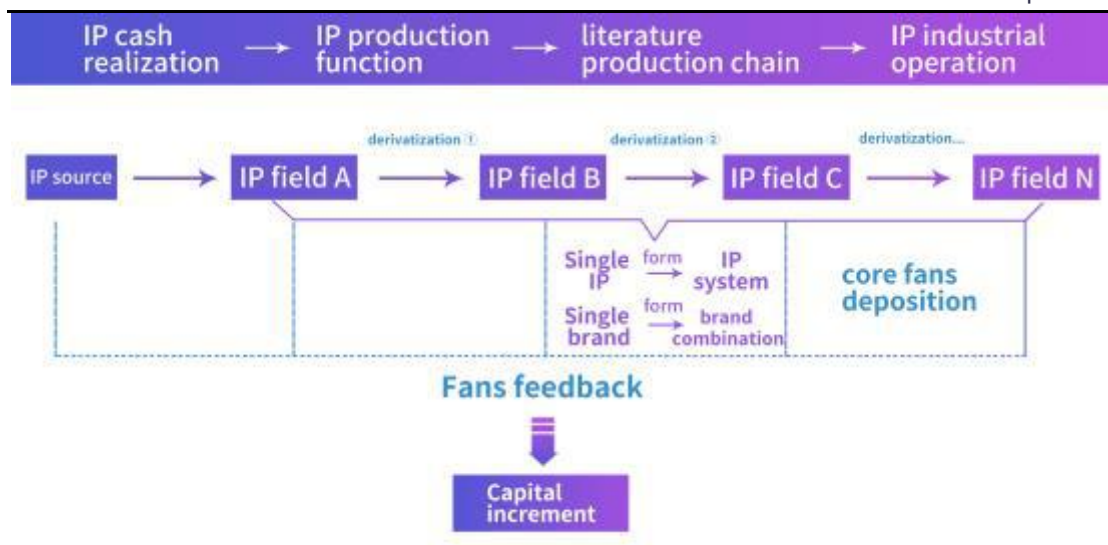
IP cash realization → IP production function → literature production chain → IP industrial operation

derivatization ①
derivatization ②
derivatization...

IP source → IP field A → IP field B → IP field C → IP field N

Single IP form → IP system
Single brand form → brand combination

core fans deposition

Fans feedback

Capital increment